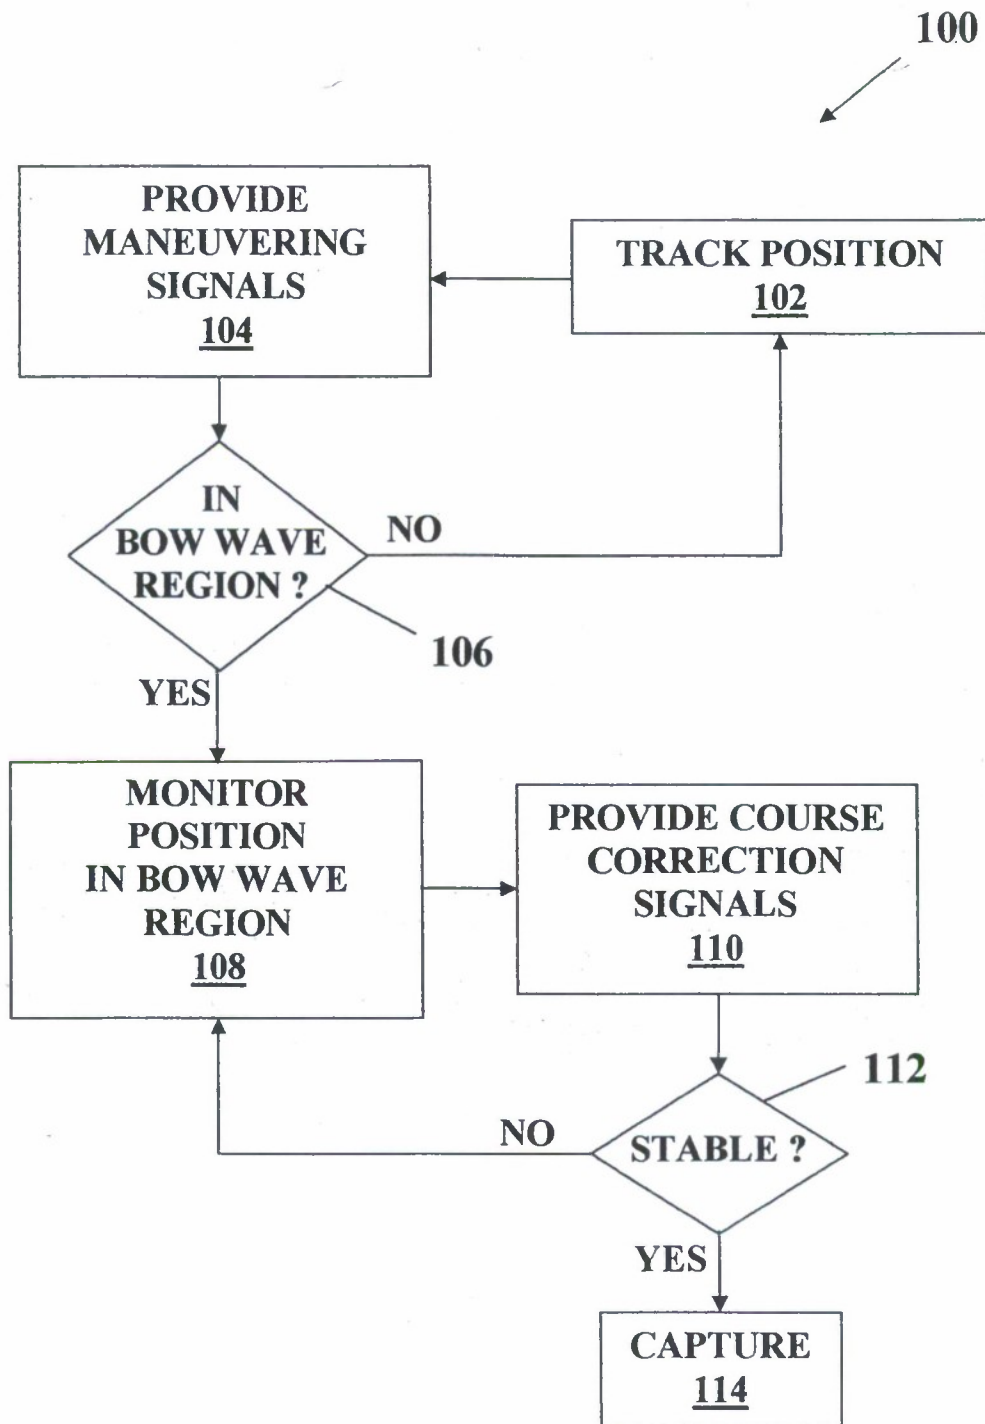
100

PROVIDE MANEUVERING SIGNALS
104

TRACK POSITION
102

IN BOW WAVE REGION ?

NO

106

YES

MONITOR POSITION IN BOW WAVE REGION
108

PROVIDE COURSE CORRECTION SIGNALS
110

112

NO

STABLE ?

YES

CAPTURE
114